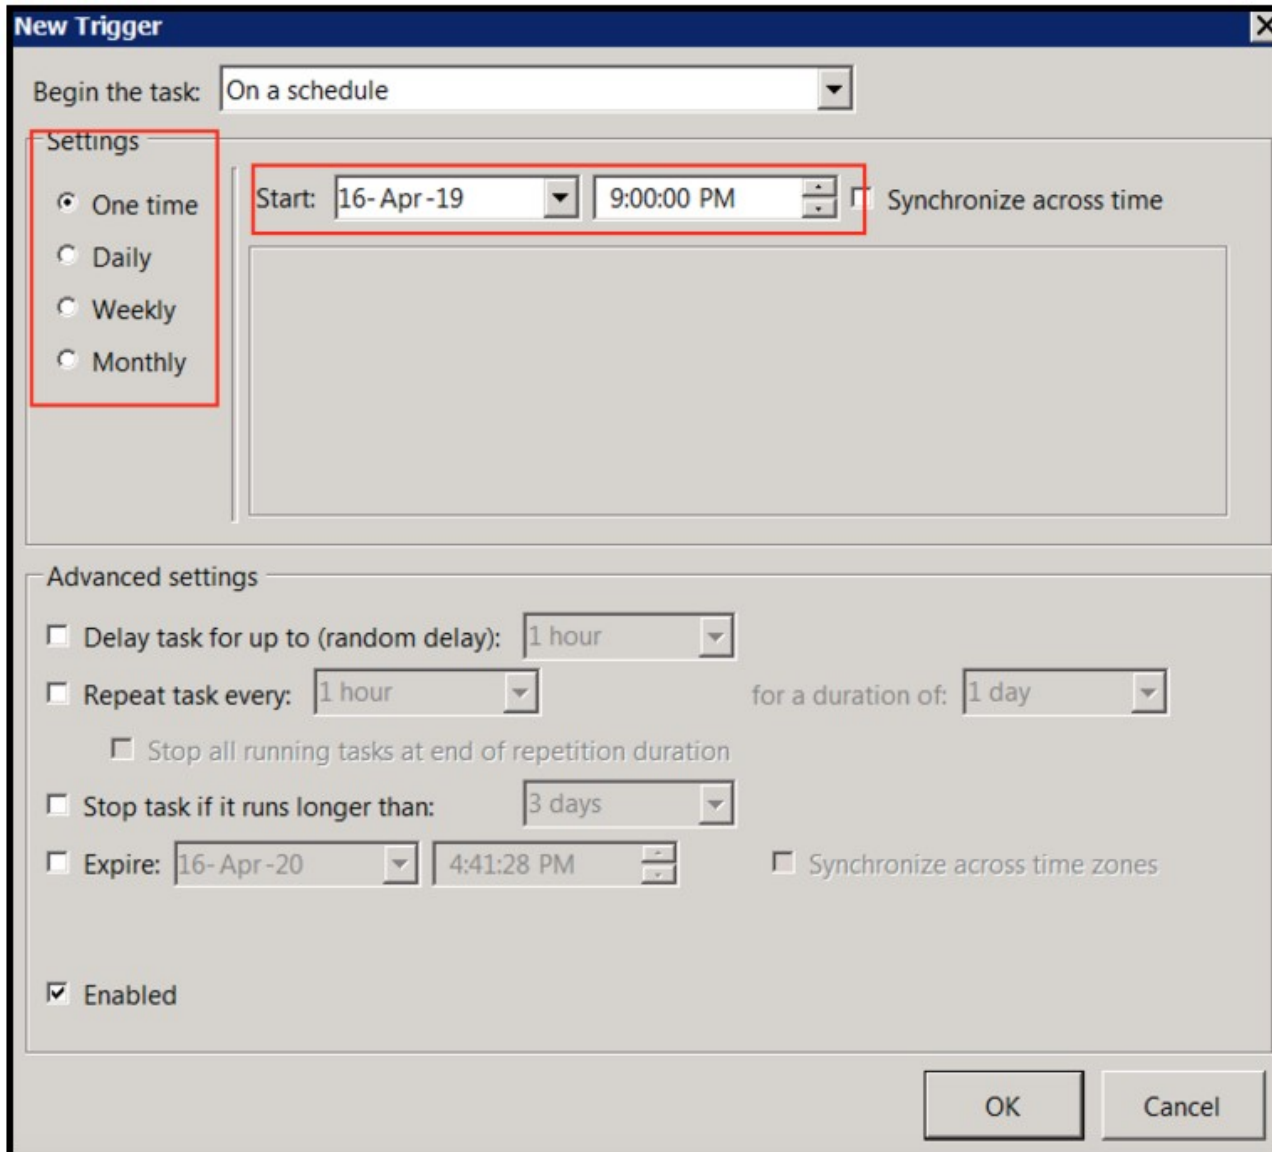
New Trigger

Begin the task: On a schedule

Settings

One time
Daily
Weekly
Monthly

Start: 16-Apr-19 9:00:00 PM Synchronize across time

Advanced settings

Delay task for up to (random delay): 1 hour

Repeat task every: 1 hour for a duration of: 1 day

Stop all running tasks at end of repetition duration

Stop task if it runs longer than: 3 days

Expire: 16-Apr-20 4:41:28 PM Synchronize across time zones

Enabled

OK Cancel